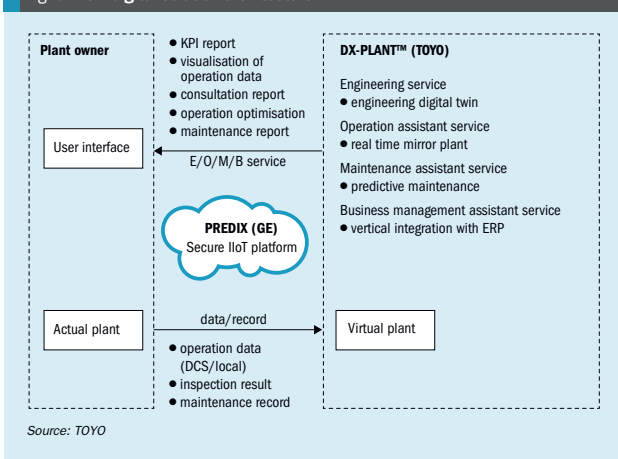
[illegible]

Plant owner

User interface

Actual plant

• KPI report
• visualisation of operation data
• consultation report
• operation optimisation
• maintenance report

E/O/M/B service

PREDIX (GE)
Secure IIoT platform

data/record

• operation data (DCS/local)
• inspection result
• maintenance record

DX-PLANT™ (TOYO)

Engineering service
• engineering digital twin

Operation assistant service
• real time mirror plant

Maintenance assistant service
• predictive maintenance

Business management assistant service
• vertical integration with ERP

Virtual plant

Source: TOYO